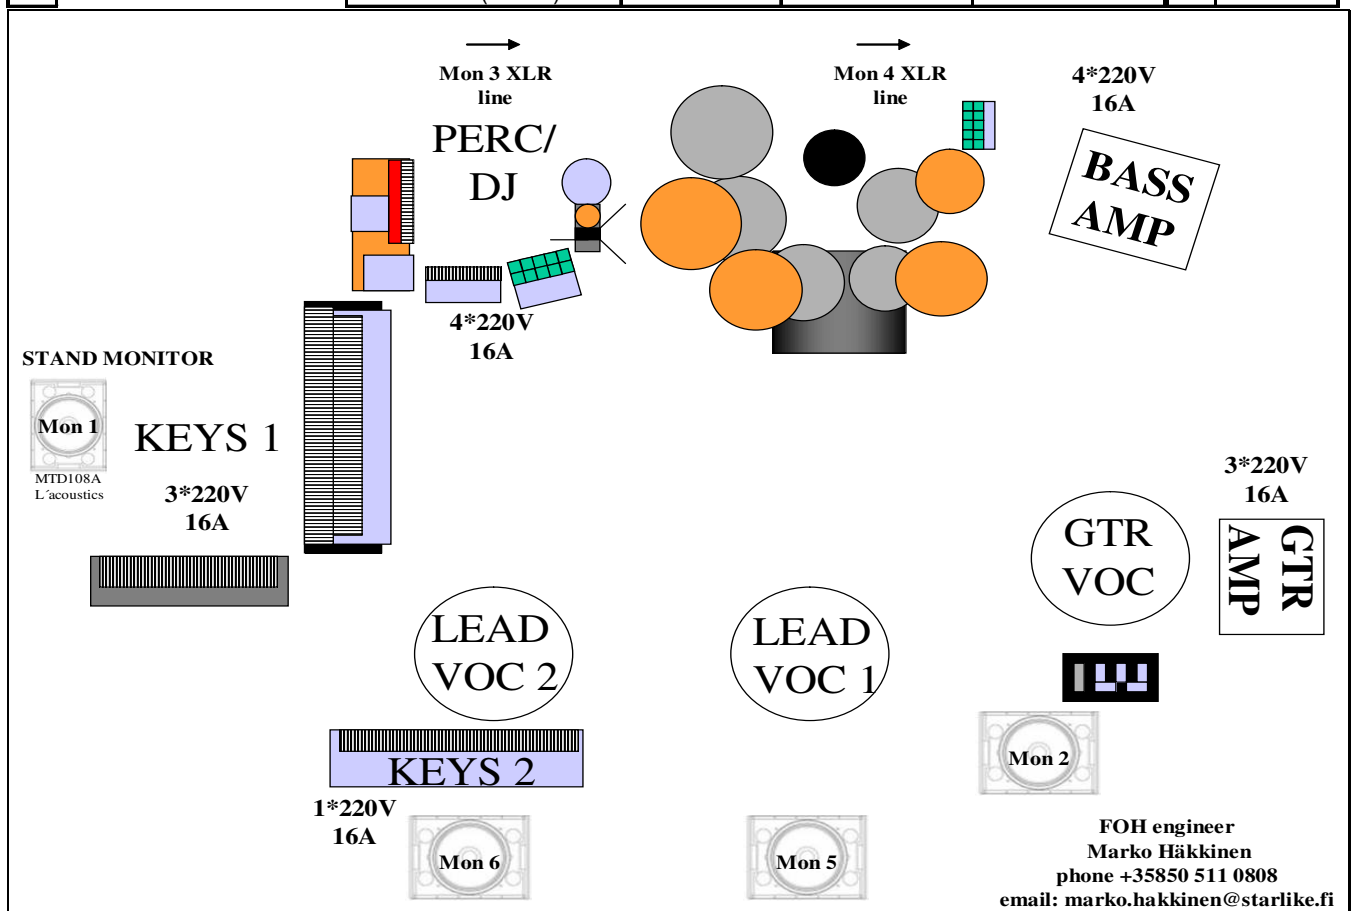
Mon 3 XLR line

PERC/ DJ

Mon 4 XLR line

4*220V 16A

BASS AMP

4*220V 16A

STAND MONITOR

Mon 1

MTD108A L´acoustics

KEYS 1

3*220V 16A

3*220V 16A

GTR VOC

GTR AMP

LEAD VOC 2

LEAD VOC 1

Mon 2

KEYS 2

1*220V 16A

Mon 6

Mon 5

FOH engineer
Marko Häkkinen
phone +35850 511 0808
email: marko.hakkinen@starlike.fi